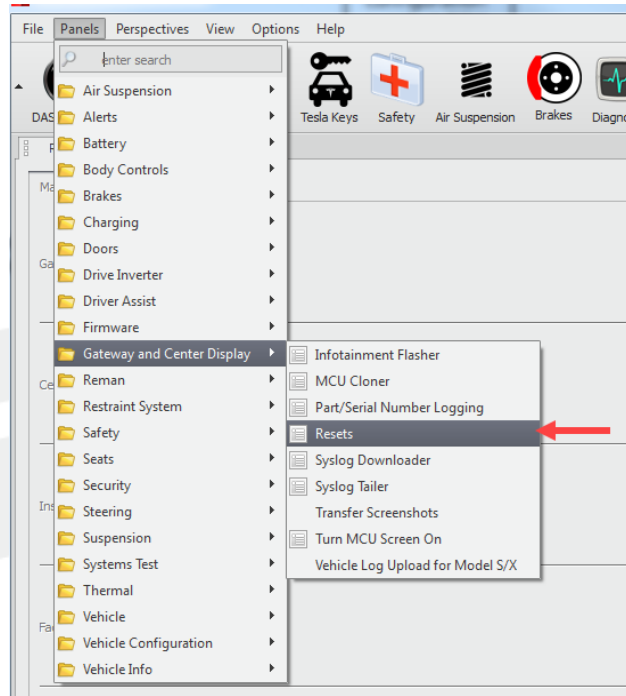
File Panels Perspectives View Options Help

enter search

DAS

Tesla Keys Safety Air Suspension Brakes Diagno

Air Suspension
Alerts
Battery
Body Controls
Brakes
Charging
Doors
Drive Inverter
Driver Assist
Firmware
Gateway and Center Display
Reman
Restraint System
Safety
Seats
Security
Steering
Suspension
Systems Test
Thermal
Vehicle
Vehicle Configuration
Vehicle Info

Infotainment Flasher
MCU Cloner
Part/Serial Number Logging
Resets
Syslog Downloader
Syslog Tailer
Transfer Screenshots
Turn MCU Screen On
Vehicle Log Upload for Model S/X

Ma
Ga
Ce
Ins
Fa